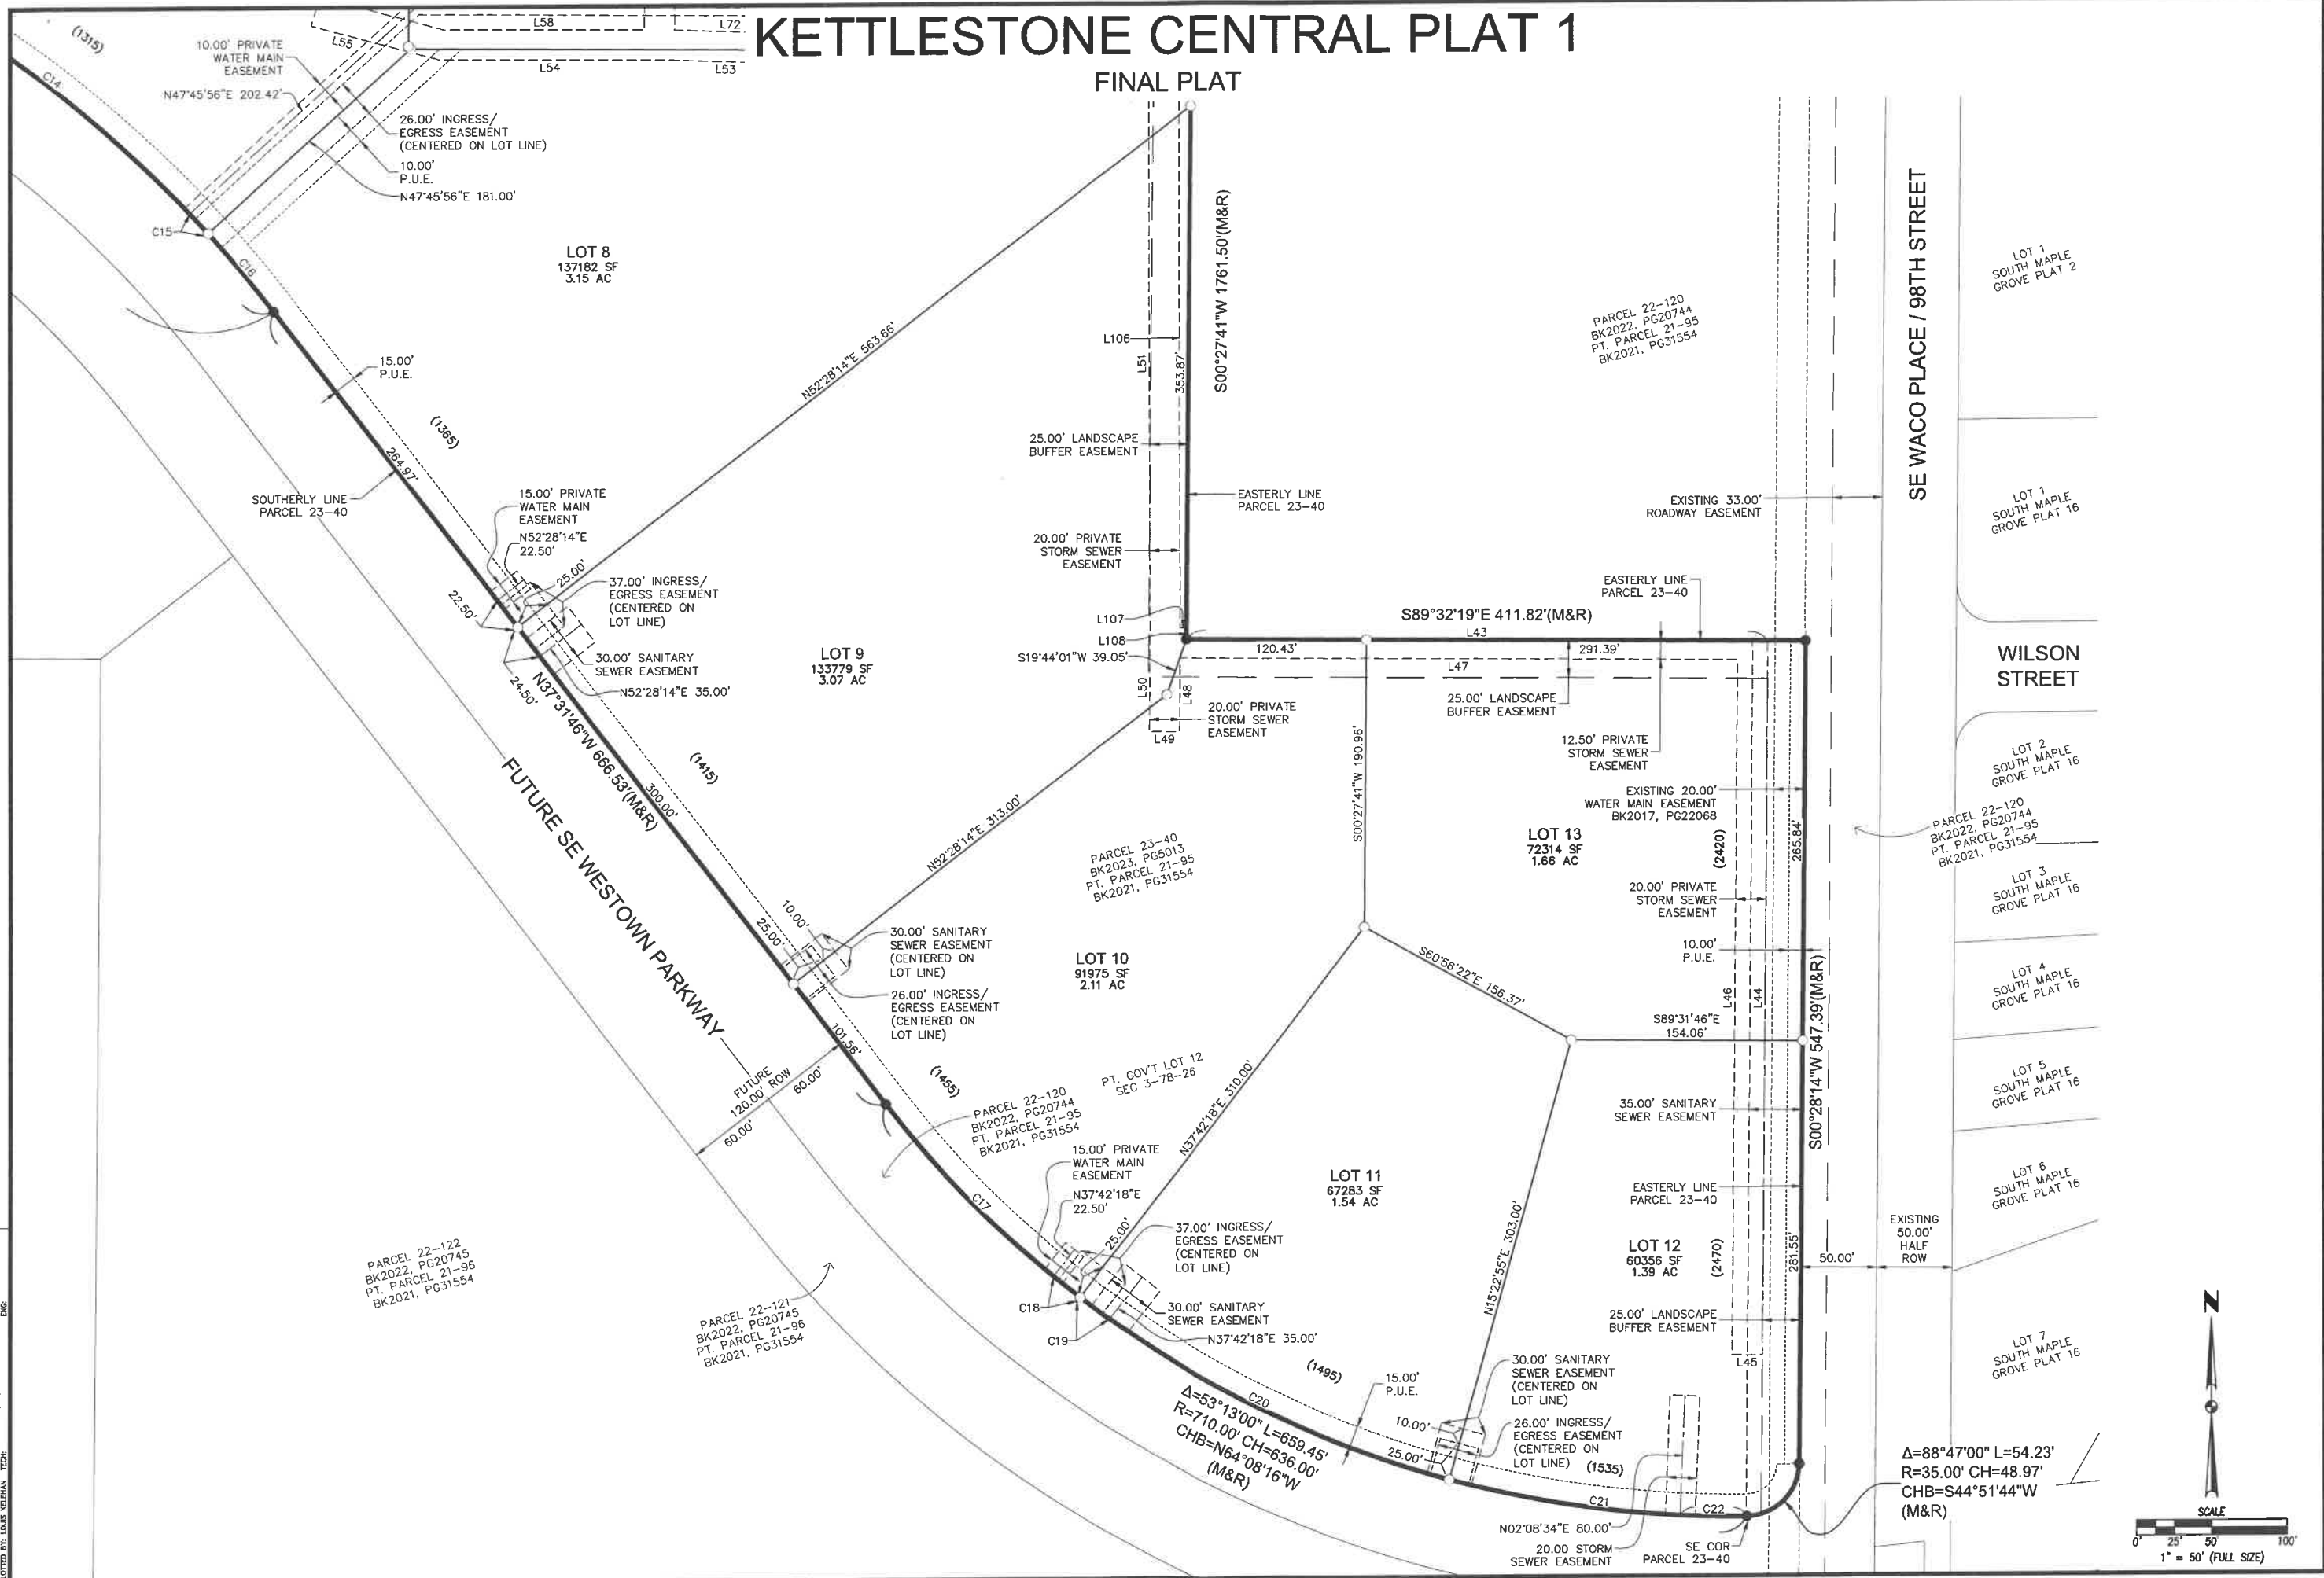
KETTLESTONE CENTRAL PLAT 1

FINAL PLAT

L58
L72
L55
L54
L53
(1315)
C14
10.00' PRIVATE WATER MAIN EASEMENT
N47°45'56"E 202.42'
26.00' INGRESS/ EGRESS EASEMENT (CENTERED ON LOT LINE)
10.00' P.U.E.
N47°45'56"E 181.00'
C15
C16
LOT 8
137182 SF
3.15 AC
15.00' P.U.E.
N52°28'14"E 563.66'
(1365)
264.97'
SOUTHERLY LINE PARCEL 23-40
15.00' PRIVATE WATER MAIN EASEMENT
N52°28'14"E 22.50'
25.00'
22.50'
37.00' INGRESS/ EGRESS EASEMENT (CENTERED ON LOT LINE)
30.00' SANITARY SEWER EASEMENT
N52°28'14"E 35.00'
24.50'
N37°31'46"W 666.53'(M&R)
300.00'
(1415)
LOT 9
133779 SF
3.07 AC
FUTURE SE WESTOWN PARKWAY
L106
L51
353.87'
S00°27'41"W 1761.50'(M&R)
25.00' LANDSCAPE BUFFER EASEMENT
EASTERLY LINE PARCEL 23-40
20.00' PRIVATE STORM SEWER EASEMENT
L107
L108
S19°44'01"W 39.05'
L50
L48
L49
20.00' PRIVATE STORM SEWER EASEMENT
N52°28'14"E 313.00'
PARCEL 23-40
BK2023, PG5013
PT. PARCEL 21-95
BK2021, PG31554
S00°27'41"W 190.96'
120.43'
S89°32'19"E 411.82'(M&R)
L43
291.39'
L47
25.00' LANDSCAPE BUFFER EASEMENT
EASTERLY LINE PARCEL 23-40
12.50' PRIVATE STORM SEWER EASEMENT
EXISTING 20.00' WATER MAIN EASEMENT BK2017, PG22068
LOT 13
72314 SF
1.66 AC
(2420)
265.84'
PARCEL 22-120
BK2022, PG20744
PT. PARCEL 21-95
BK2021, PG31554
EXISTING 33.00' ROADWAY EASEMENT
SE WACO PLACE / 98TH STREET
LOT 1
SOUTH MAPLE GROVE PLAT 2
LOT 1
SOUTH MAPLE GROVE PLAT 16
WILSON STREET
LOT 2
SOUTH MAPLE GROVE PLAT 16
PARCEL 22-120
BK2022, PG20744
PT. PARCEL 21-95
BK2021, PG31554
LOT 3
SOUTH MAPLE GROVE PLAT 16
20.00' PRIVATE STORM SEWER EASEMENT
10.00' P.U.E.
LOT 4
SOUTH MAPLE GROVE PLAT 16
S60°56'22"E 156.37'
L46
L44
S89°31'46"E 154.06'
S00°28'14"W 547.39'(M&R)
LOT 5
SOUTH MAPLE GROVE PLAT 16
10.00'
25.00'
30.00' SANITARY SEWER EASEMENT (CENTERED ON LOT LINE)
26.00' INGRESS/ EGRESS EASEMENT (CENTERED ON LOT LINE)
LOT 10
91975 SF
2.11 AC
101.56'
FUTURE 120.00' ROW
60.00'
60.00'
(1455)
PT. GOV'T LOT 12 SEC 3-78-26
N37°42'18"E 310.00'
PARCEL 22-120
BK2022, PG20744
PT. PARCEL 21-95
BK2021, PG31554
35.00' SANITARY SEWER EASEMENT
LOT 6
SOUTH MAPLE GROVE PLAT 16
15.00' PRIVATE WATER MAIN EASEMENT
N37°42'18"E 22.50'
C17
LOT 11
67283 SF
1.54 AC
EASTERLY LINE PARCEL 23-40
EXISTING 50.00' HALF ROW
25.00'
37.00' INGRESS/ EGRESS EASEMENT (CENTERED ON LOT LINE)
N15°22'55"E 303.00'
LOT 12
60356 SF
1.39 AC
(2470)
281.55'
50.00'
PARCEL 22-122
BK2022, PG20745
PT. PARCEL 21-96
BK2021, PG31554
PARCEL 22-121
BK2022, PG20745
PT. PARCEL 21-96
BK2021, PG31554
C18
C19
30.00' SANITARY SEWER EASEMENT
N37°42'18"E 35.00'
25.00' LANDSCAPE BUFFER EASEMENT
L45
LOT 7
SOUTH MAPLE GROVE PLAT 16
(1495)
15.00' P.U.E.
30.00' SANITARY SEWER EASEMENT (CENTERED ON LOT LINE)
C20
Δ=53°13'00" L=659.45'
R=710.00' CH=636.00'
CHB=N64°08'16"W
(M&R)
10.00'
25.00'
26.00' INGRESS/ EGRESS EASEMENT (CENTERED ON LOT LINE)
(1535)
C21
C22
N02°08'34"E 80.00'
20.00 STORM SEWER EASEMENT
SE COR PARCEL 23-40
Δ=88°47'00" L=54.23'
R=35.00' CH=48.97'
CHB=S44°51'44"W
(M&R)
N
SCALE
0' 25' 50' 100'
1" = 50' (FULL SIZE)
PLOTTED BY: LOUIS KELEHAN TECH:
DWG: